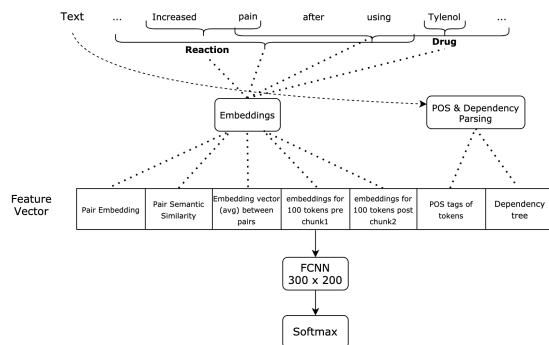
Text

... Increased pain after using Tylenol ...

Reaction

Drug

Embeddings

POS & Dependency Parsing

Feature Vector

| Pair Embedding | Pair Semantic Similarity | Embedding vector (avg) between pairs | embeddings for 100 tokens pre chunk1 | embeddings for 100 tokens post chunk2 | POS tags of tokens | Dependency tree |
|---|---|---|---|---|---|---|

FCNN 300 x 200

Softmax